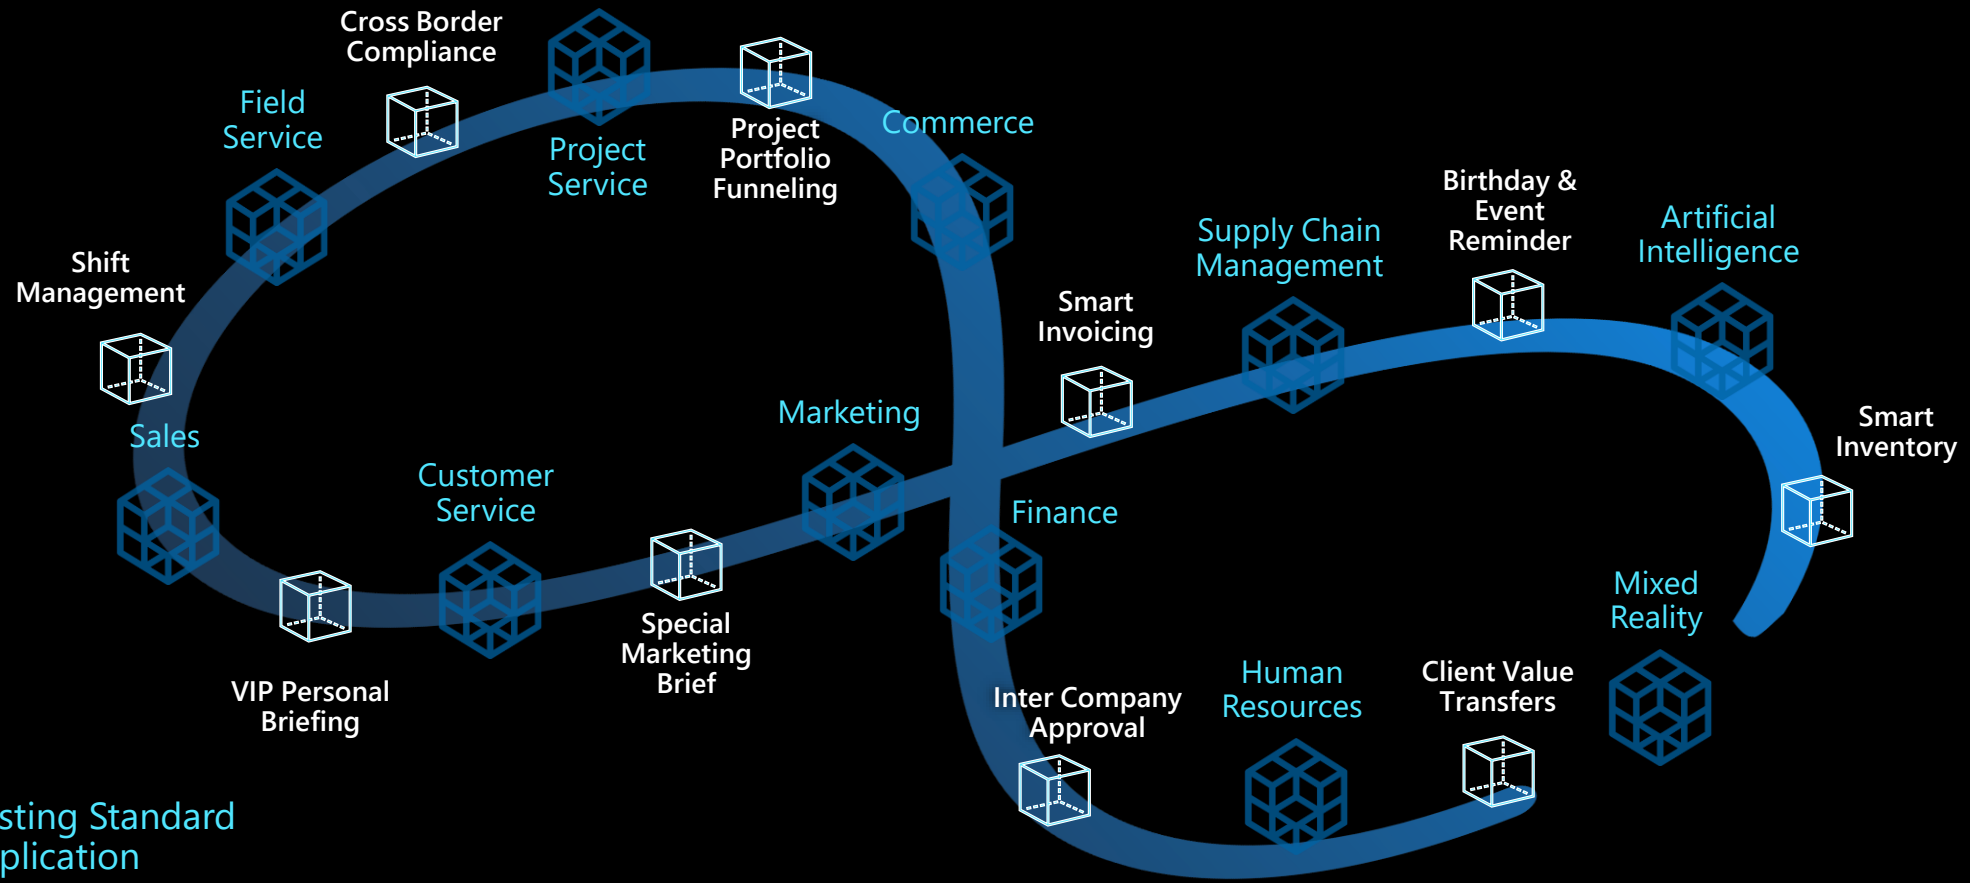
Cross Border Compliance

Field Service

Project Service

Project Portfolio Funneling

Commerce

Shift Management

Sales

Birthday & Event Reminder

Supply Chain Management

Artificial Intelligence

Smart Invoicing

Marketing

Customer Service

Smart Inventory

Finance

Mixed Reality

Special Marketing Brief

VIP Personal Briefing

Inter Company Approval

Human Resources

Client Value Transfers

sting Standard plication